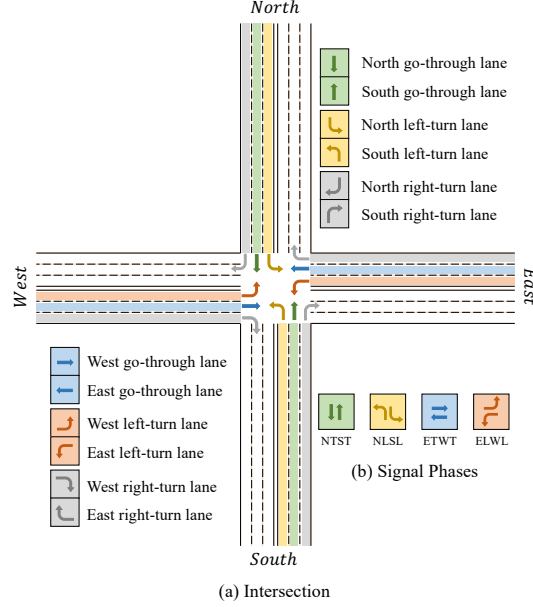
North

North go-through lane
South go-through lane
North left-turn lane
South left-turn lane
North right-turn lane
South right-turn lane

West

East

West go-through lane
East go-through lane
West left-turn lane
East left-turn lane
West right-turn lane
East right-turn lane

NTST
NLSL
ETWT
ELWL

(b) Signal Phases

South

(a) Intersection